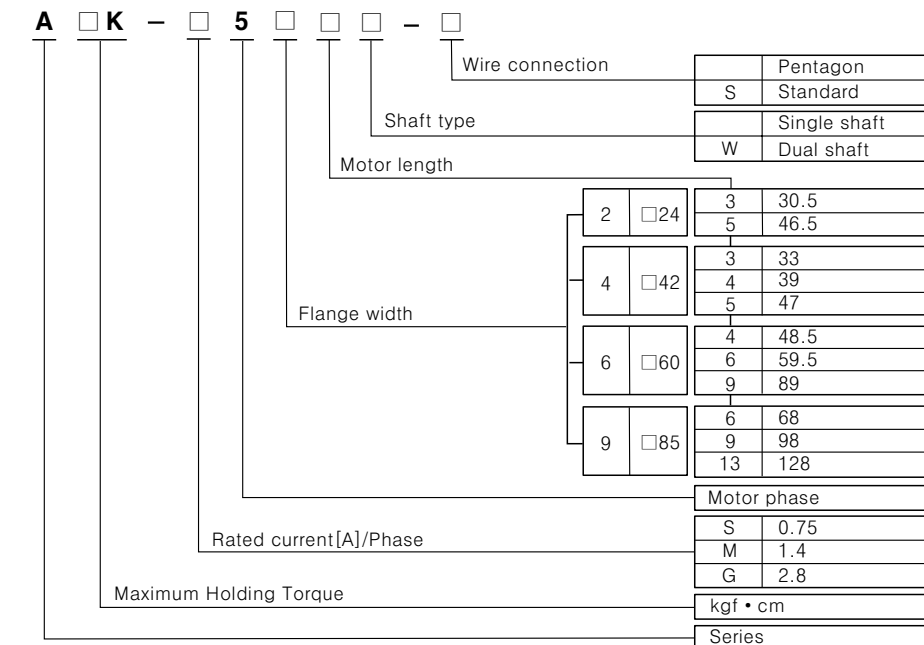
A □K – □ 5 □ □ – □

Wire connection

|   | Pentagon |
|---|---|
| S | Standard |

Shaft type

|   | Single shaft |
|---|---|
| W | Dual shaft |

Motor length

Flange width

| 2 | □24 | 3 | 30.5 |
|---|---|---|---|
|   |   | 5 | 46.5 |
| 4 | □42 | 3 | 33 |
|   |   | 4 | 39 |
|   |   | 5 | 47 |
| 6 | □60 | 4 | 48.5 |
|   |   | 6 | 59.5 |
|   |   | 9 | 89 |
| 9 | □85 | 6 | 68 |
|   |   | 9 | 98 |
|   |   | 13 | 128 |

Motor phase

Rated current[A]/Phase

| S | 0.75 |
|---|---|
| M | 1.4 |
| G | 2.8 |

Maximum Holding Torque

kgf • cm

Series